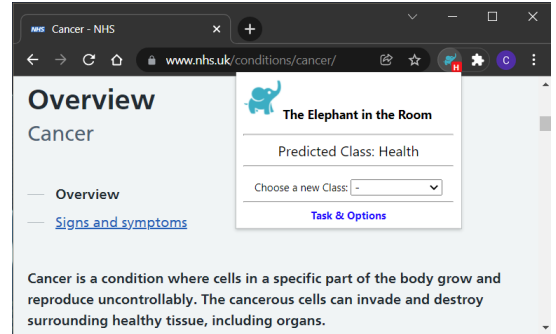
NHS Cancer - NHS

www.nhs.uk/conditions/cancer/

H

C

Overview

Cancer

Overview

Signs and symptoms

The Elephant in the Room

Predicted Class: Health

Choose a new Class: -

Task & Options

Cancer is a condition where cells in a specific part of the body grow and reproduce uncontrollably. The cancerous cells can invade and destroy surrounding healthy tissue, including organs.